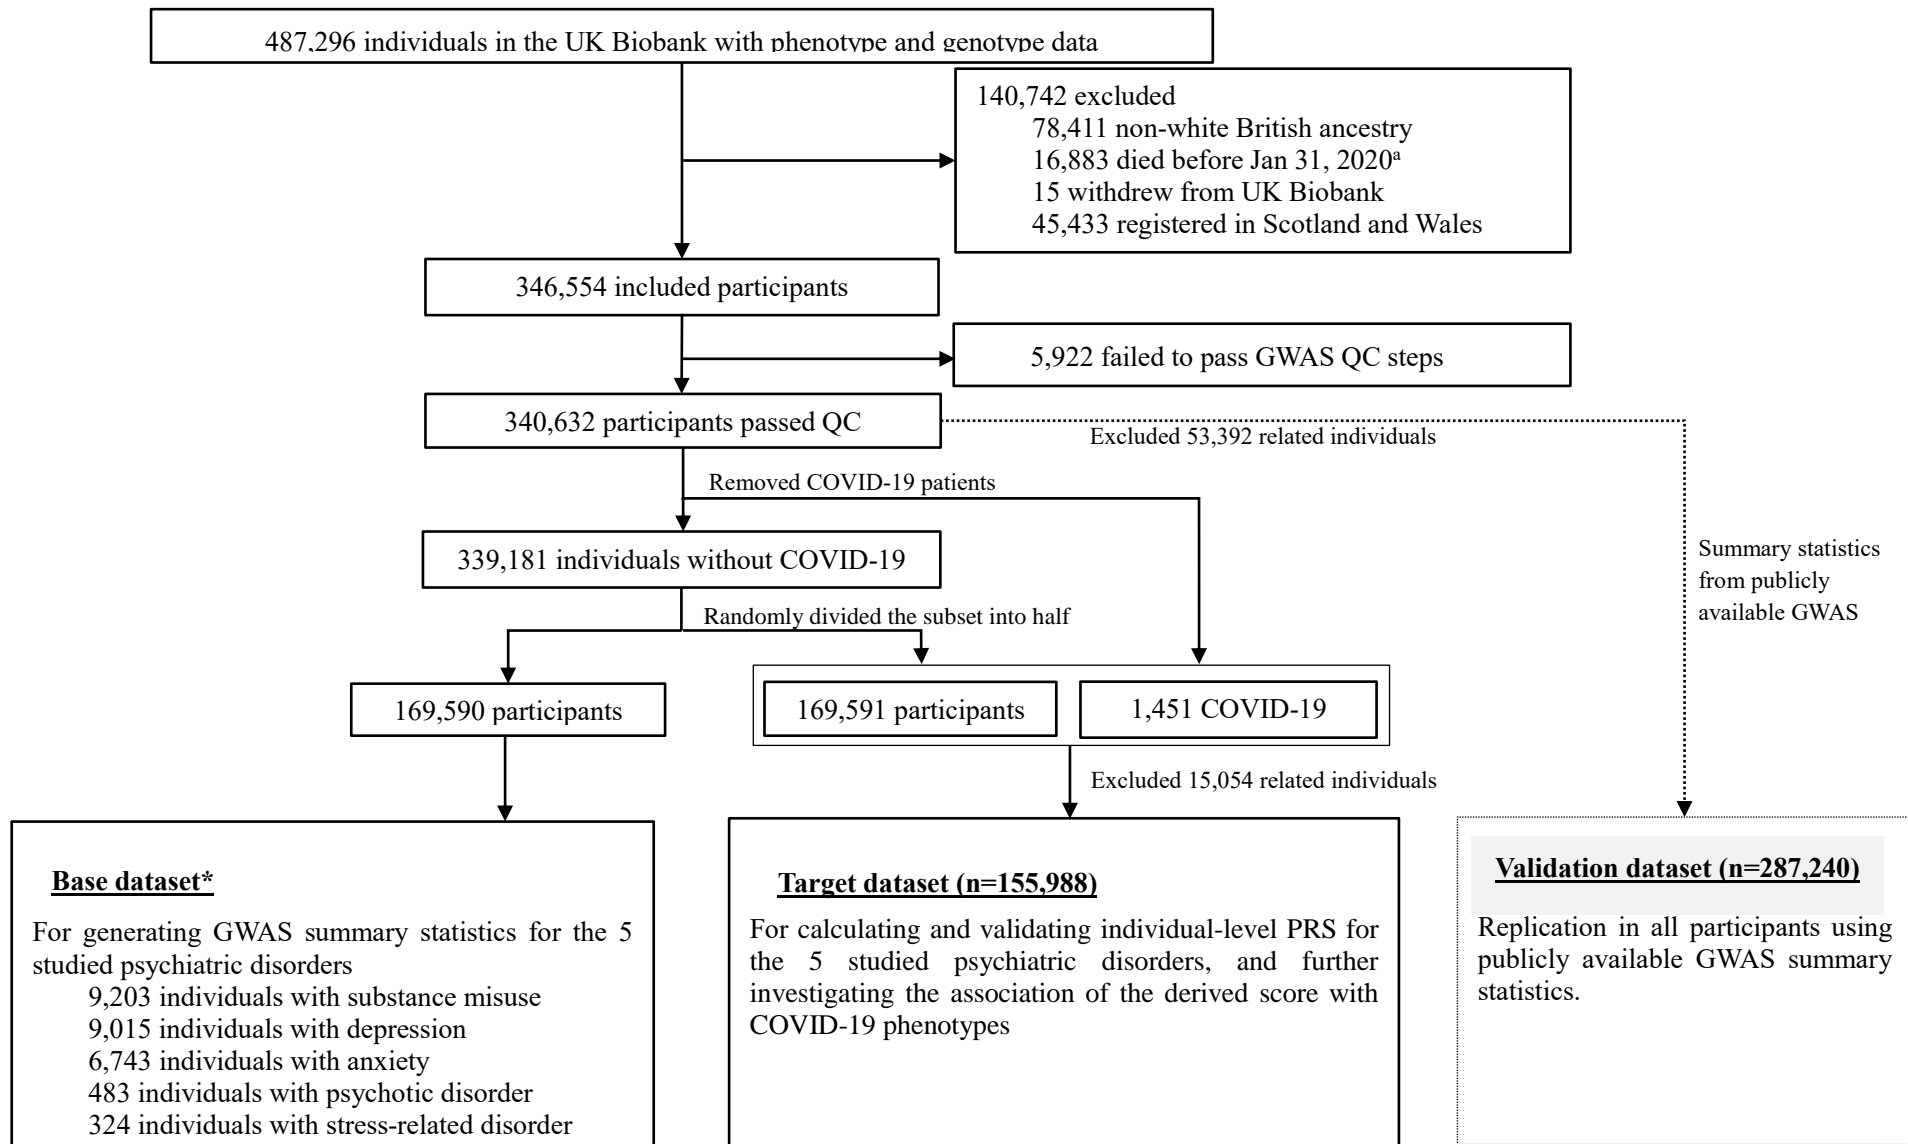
487,296 individuals in the UK Biobank with phenotype and genotype data

140,742 excluded
78,411 non-white British ancestry
16,883 died before Jan 31, 2020$^{a}$
15 withdrew from UK Biobank
45,433 registered in Scotland and Wales

346,554 included participants

5,922 failed to pass GWAS QC steps

340,632 participants passed QC

Excluded 53,392 related individuals

Removed COVID-19 patients

339,181 individuals without COVID-19

Summary statistics from publicly available GWAS

Randomly divided the subset into half

169,590 participants

169,591 participants

1,451 COVID-19

Excluded 15,054 related individuals

Base dataset*

For generating GWAS summary statistics for the 5 studied psychiatric disorders
9,203 individuals with substance misuse
9,015 individuals with depression
6,743 individuals with anxiety
483 individuals with psychotic disorder
324 individuals with stress-related disorder

Target dataset (n=155,988)

For calculating and validating individual-level PRS for the 5 studied psychiatric disorders, and further investigating the association of the derived score with COVID-19 phenotypes

Validation dataset (n=287,240)

Replication in all participants using publicly available GWAS summary statistics.